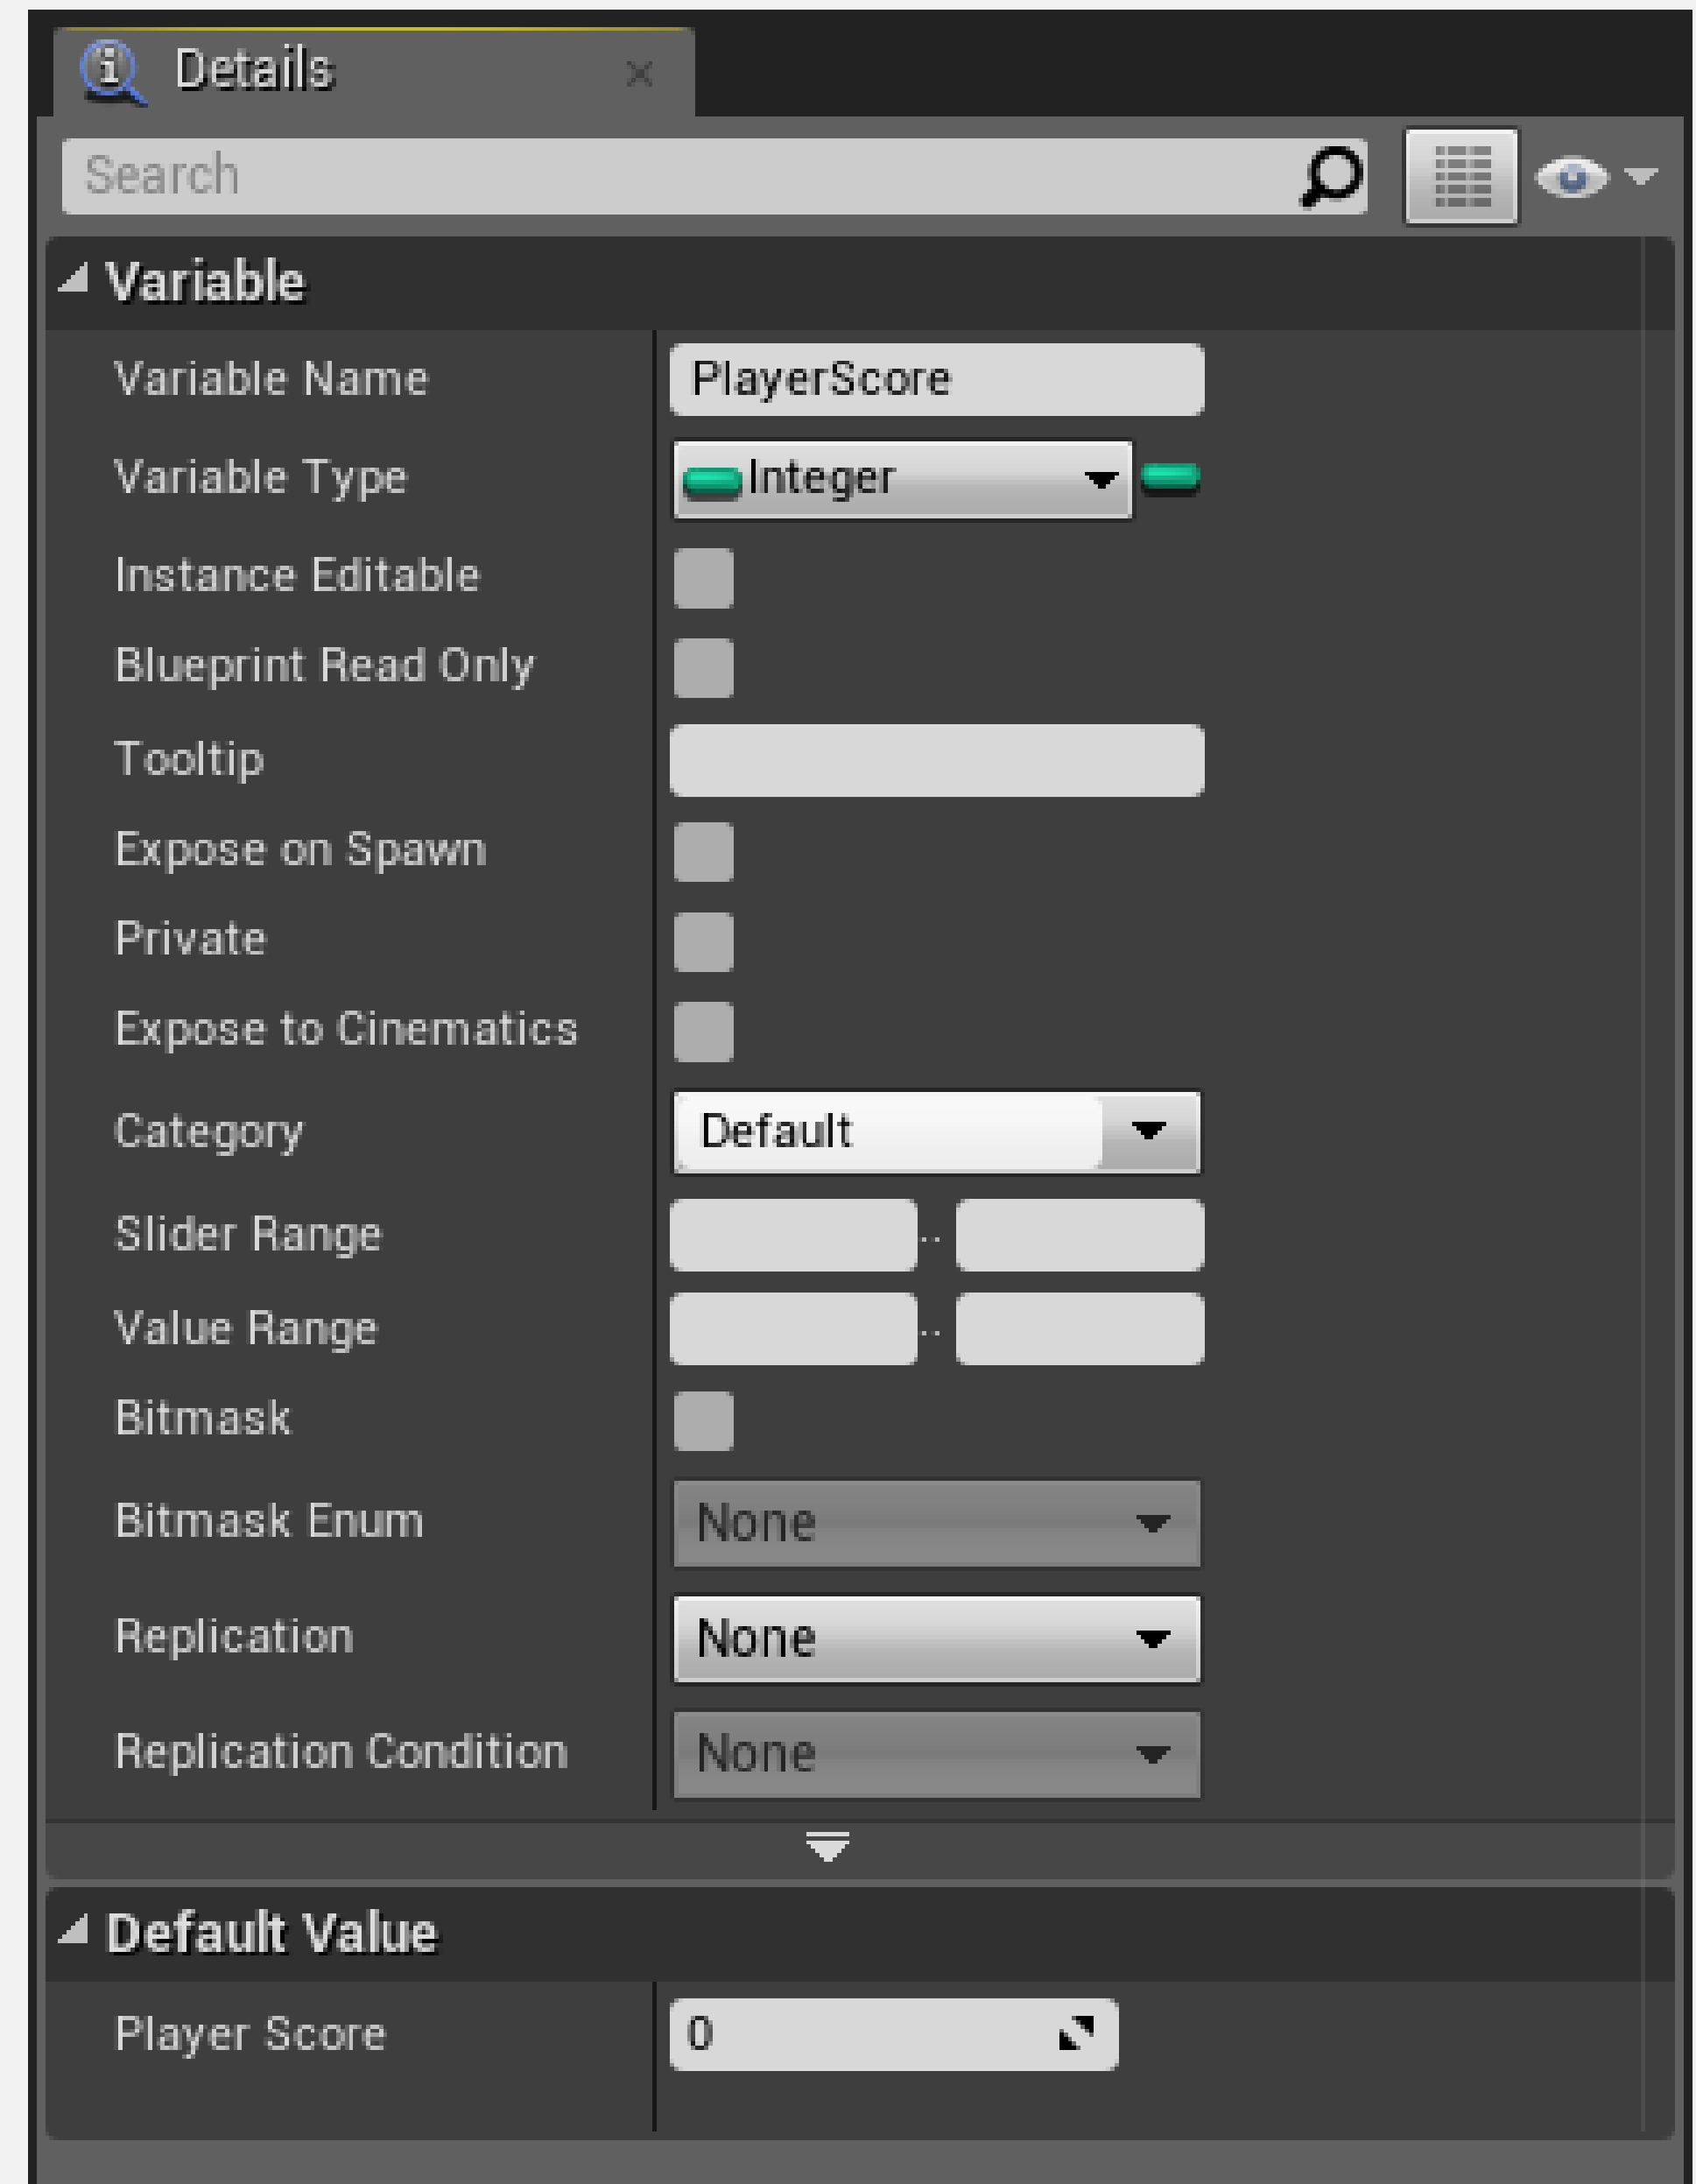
Details

Search

Variable

Variable Name PlayerScore

Variable Type Integer

Instance Editable

Blueprint Read Only

Tooltip

Expose on Spawn

Private

Expose to Cinematics

Category Default

Slider Range ..

Value Range ..

Bitmask

Bitmask Enum None

Replication None

Replication Condition None

Default Value

Player Score 0